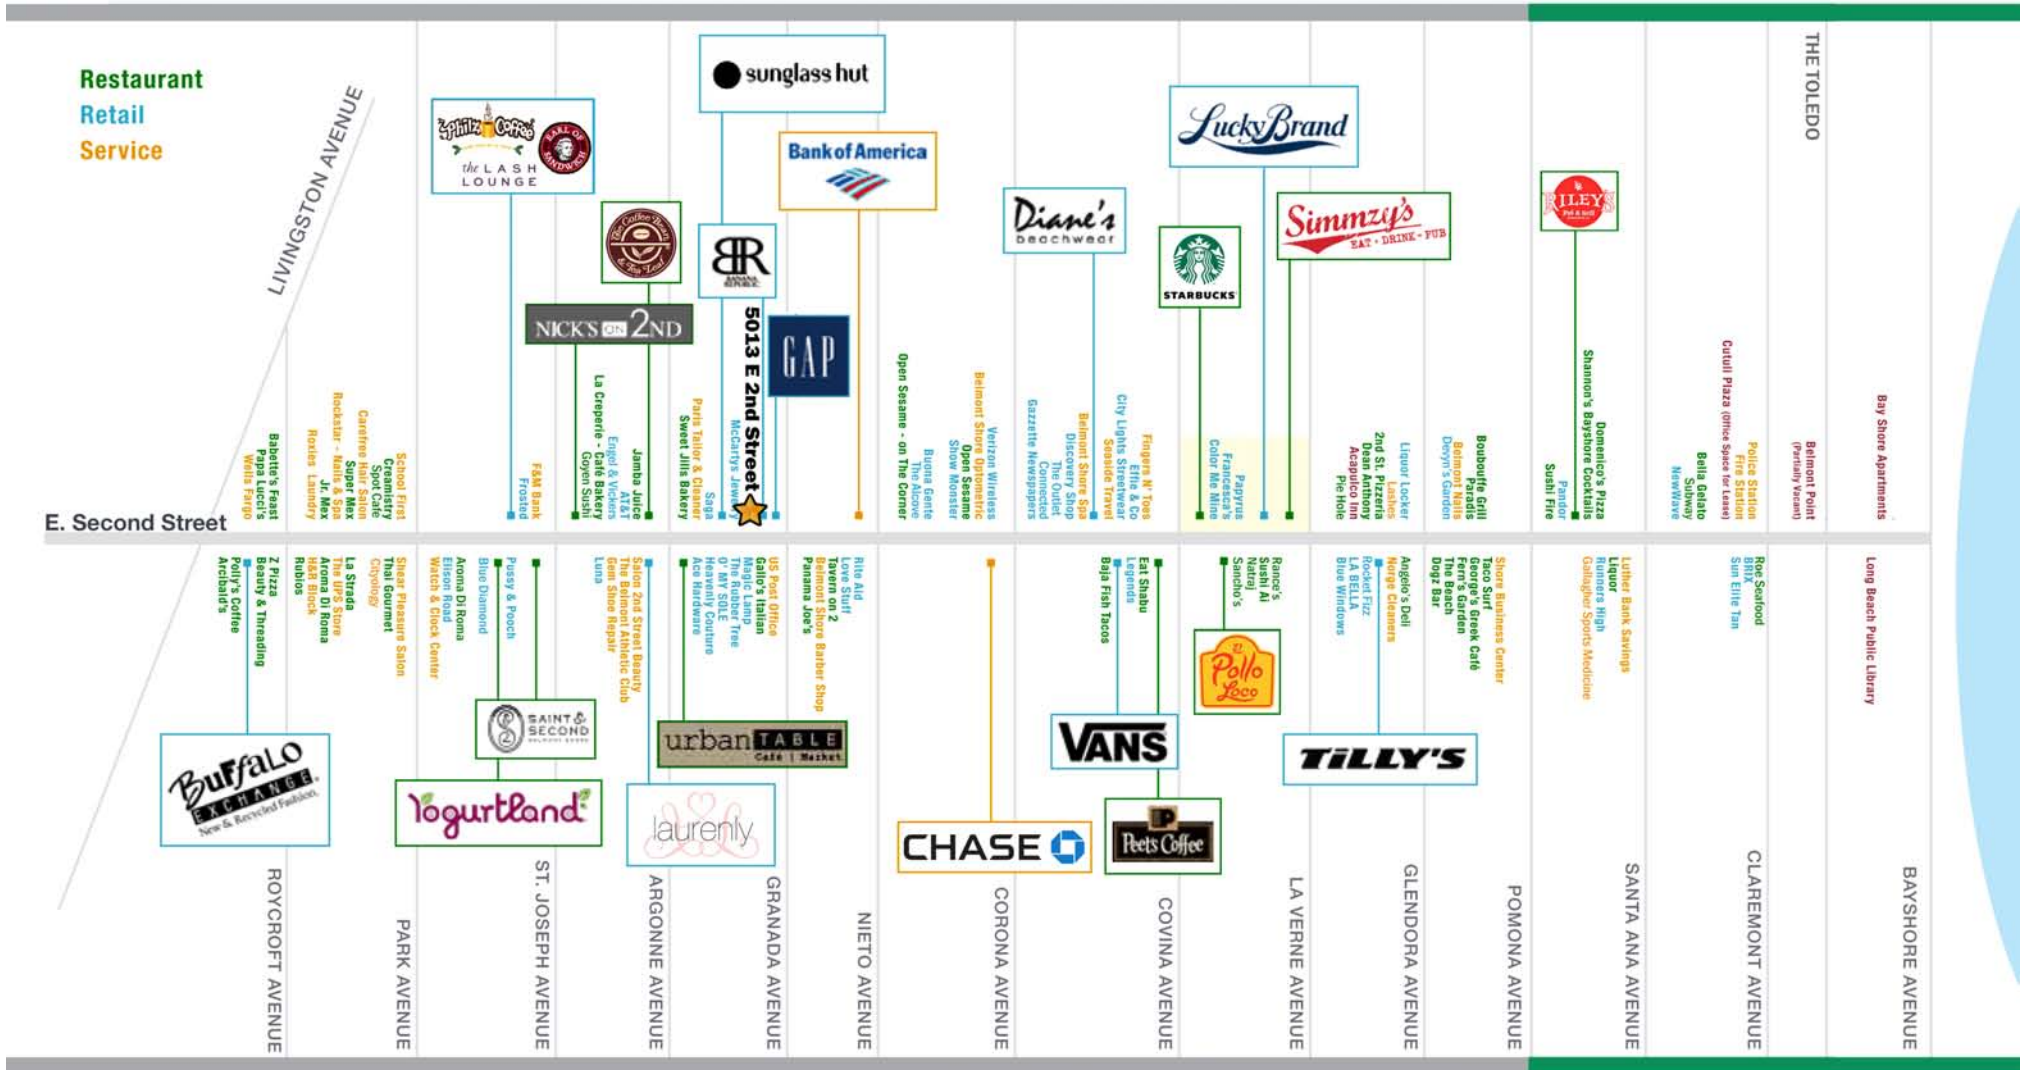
Restaurant
Retail
Service

LIVINGSTON AVENUE

E. Second Street

Philz Coffee
Earl of Sandwich
the LASH LOUNGE

The Coffee Bean & Tea Leaf

NICK'S ON 2ND

sunglass hut

BR BANANA REPUBLIC

Bank of America

GAP

5013 E 2nd Street

Diane's beachwear

STARBUCKS

Lucky Brand

Simmzy's EAT • DRINK • PUB

RILEY'S

THE TOLEDO

Babette's Feast
Papa Lucci's
Wells Fargo

School First
Creamistry
Spot Café
Carefree Hair Salon
Super Max
Rockstar - Nails & Spa
Jr. Max
Roxies Laundry

F&M Bank
Frosted

La Creperie - Café Bakery
Engel & Völkers
Goyen Sushi
Jamba Juice
AT&T

Paris Tailor & Cleaner
Sweet Jill's Bakery
Saga

McCartys Jewelers

Open Sesame - on The Corner
Buona Gente
The Alcove
Belmont Shore Optometric
Open Sesame
Show Monster
Verizon Wireless

Gazzette Newspapers
Belmont Shore Spa
Discovery Shop
The Outlet
Connected
City Lights Streetwear
Seaside Travel
Fingers N' Toes
Elfie & Co

Color Me Mine
Papyrus
Francesca's

2nd St. Pizzeria
Dean Anthony
Acapulco Inn
Pie Hole
Liquor Locker
Lashes
Devyn's Garden
Bouboufte Grill
Belmont Nails

Sushi Fire
Pandor
Shannon's Bayshore Cocktails
Domenico's Pizza

Belia Gelato
Subway
NewWave
Cutull Plaza (office Space for Lease)
Police Station
Fire Station

Belmont Point (Partially Vacant)

Bay Shore Apartments

Z Pizza
Beauty & Threading
Polly's Coffee
Arcibald's

La Strada
The UPS Store
H&R Block
Aroma Di Roma
Rubios
Shear Pleasure Salon
Thai Gourmet
Citysology

Aroma Di Roma
Ellison Road
Watch & Clock Center
Blue Diamond
Pussy & Pooch

Luna
Salon 2nd Street Beauty
The Belmont Athletic Club
Gem Shoe Repair

US Post Office
Gallo's Italian
Magic Lamp
The Rubber Tree
O' MY SOLE
Heavenly Couture
Ace Hardware

Rite Aid
Love Stuff
Tavern on 2
Belmont Shore Barber Shop
Panama Joe's

Baja Fish Tacos
Eat Shabu
Legends

Rance's
Sushi Ai
Natraj
Sancho's

Angelo's Deli
Norge Cleaners
Rocket Fizz
LA BELLA
Blue Windows

Dogz Bar
The Beach
Fern's Garden
George's Greek Café
Taco Surf
Shore Business Center

Luther Bank Savings
Liquor
Runners High
Gallagher Sports Medicine

Roe Seafood
BRIX
Sun Elite Tan

Long Beach Public Library

Saint & Second

Buffalo EXCHANGE New & Recycled Fashion

Yogurtland

urban TABLE Café | Market

laurenly

CHASE

VANS

El Pollo Loco

Peet's Coffee

TILLY'S

ROYCROFT AVENUE
PARK AVENUE
ST. JOSEPH AVENUE
ARGONNE AVENUE
GRANADA AVENUE
NIETO AVENUE
CORONA AVENUE
COVINA AVENUE
LA VERNE AVENUE
GLENDORA AVENUE
POMONA AVENUE
SANTA ANA AVENUE
CLAREMONT AVENUE
BAYSHORE AVENUE